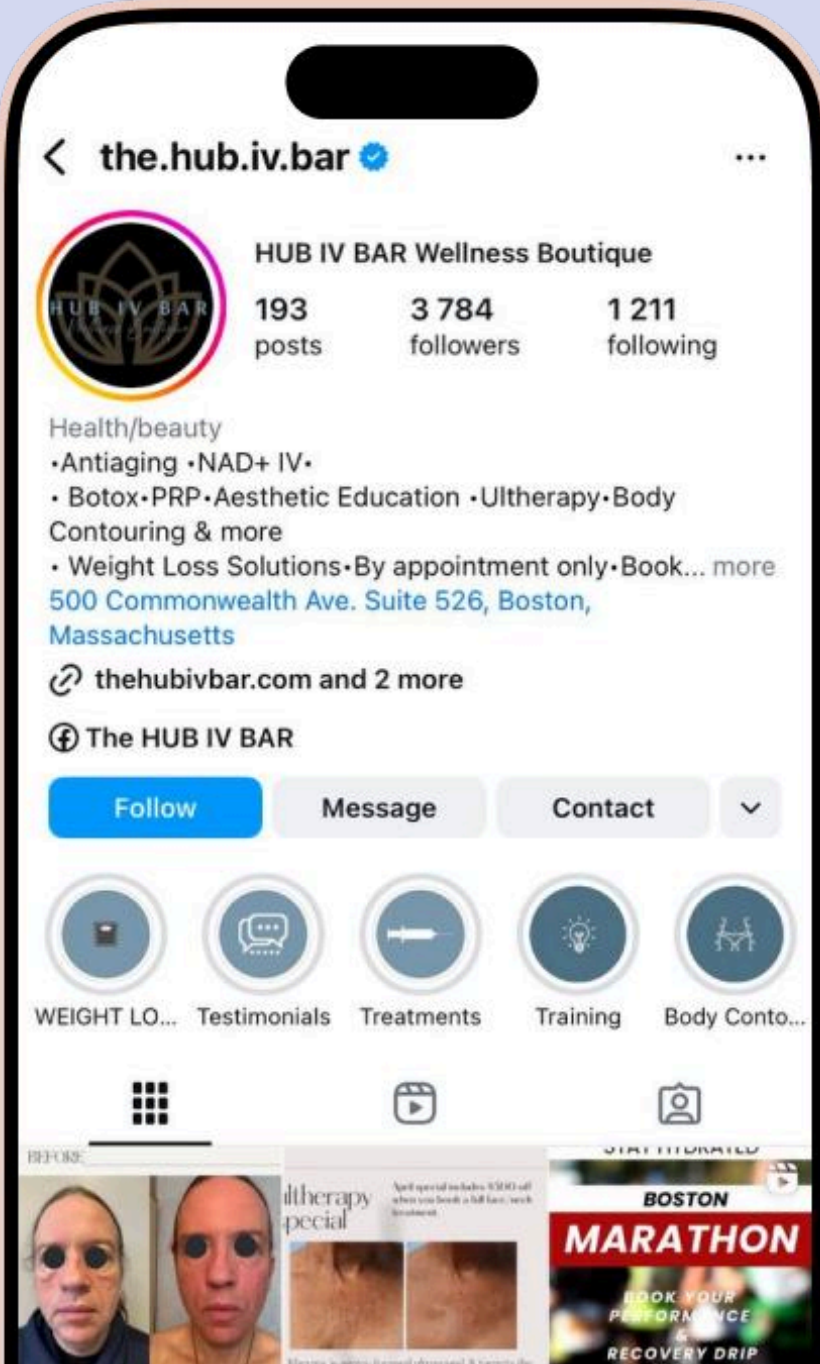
< the.hub.iv.bar ...

HUB IV BAR

HUB IV BAR Wellness Boutique

193 posts | 3 784 followers | 1 211 following

Health/beauty
•Antiaging •NAD+ IV•
• Botox•PRP•Aesthetic Education •Ultherapy•Body Contouring & more
• Weight Loss Solutions•By appointment only•Book... more
500 Commonwealth Ave. Suite 526, Boston, Massachusetts

thehubivbar.com and 2 more

The HUB IV BAR

Follow | Message | Contact

WEIGHT LO... Testimonials Treatments Training Body Conto...

BEFORE

ltherapy pecial

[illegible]

STAY HYDRATED
BOSTON
MARATHON
BOOK YOUR PERFORMANCE & RECOVERY DRIP